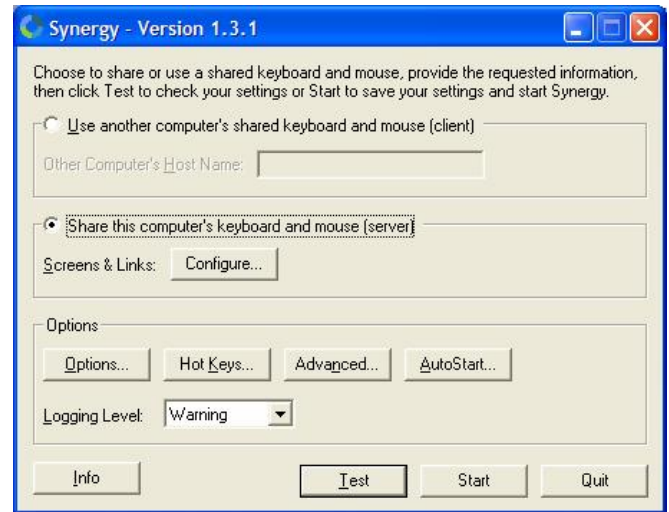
Synergy - Version 1.3.1

Choose to share or use a shared keyboard and mouse, provide the requested information, then click Test to check your settings or Start to save your settings and start Synergy.

Use another computer's shared keyboard and mouse (client)

Other Computer's Host Name:

Share this computer's keyboard and mouse (server)

Screens & Links: Configure...

Options

Options... Hot Keys... Advanced... AutoStart...

Logging Level: Warning

Info Test Start Quit